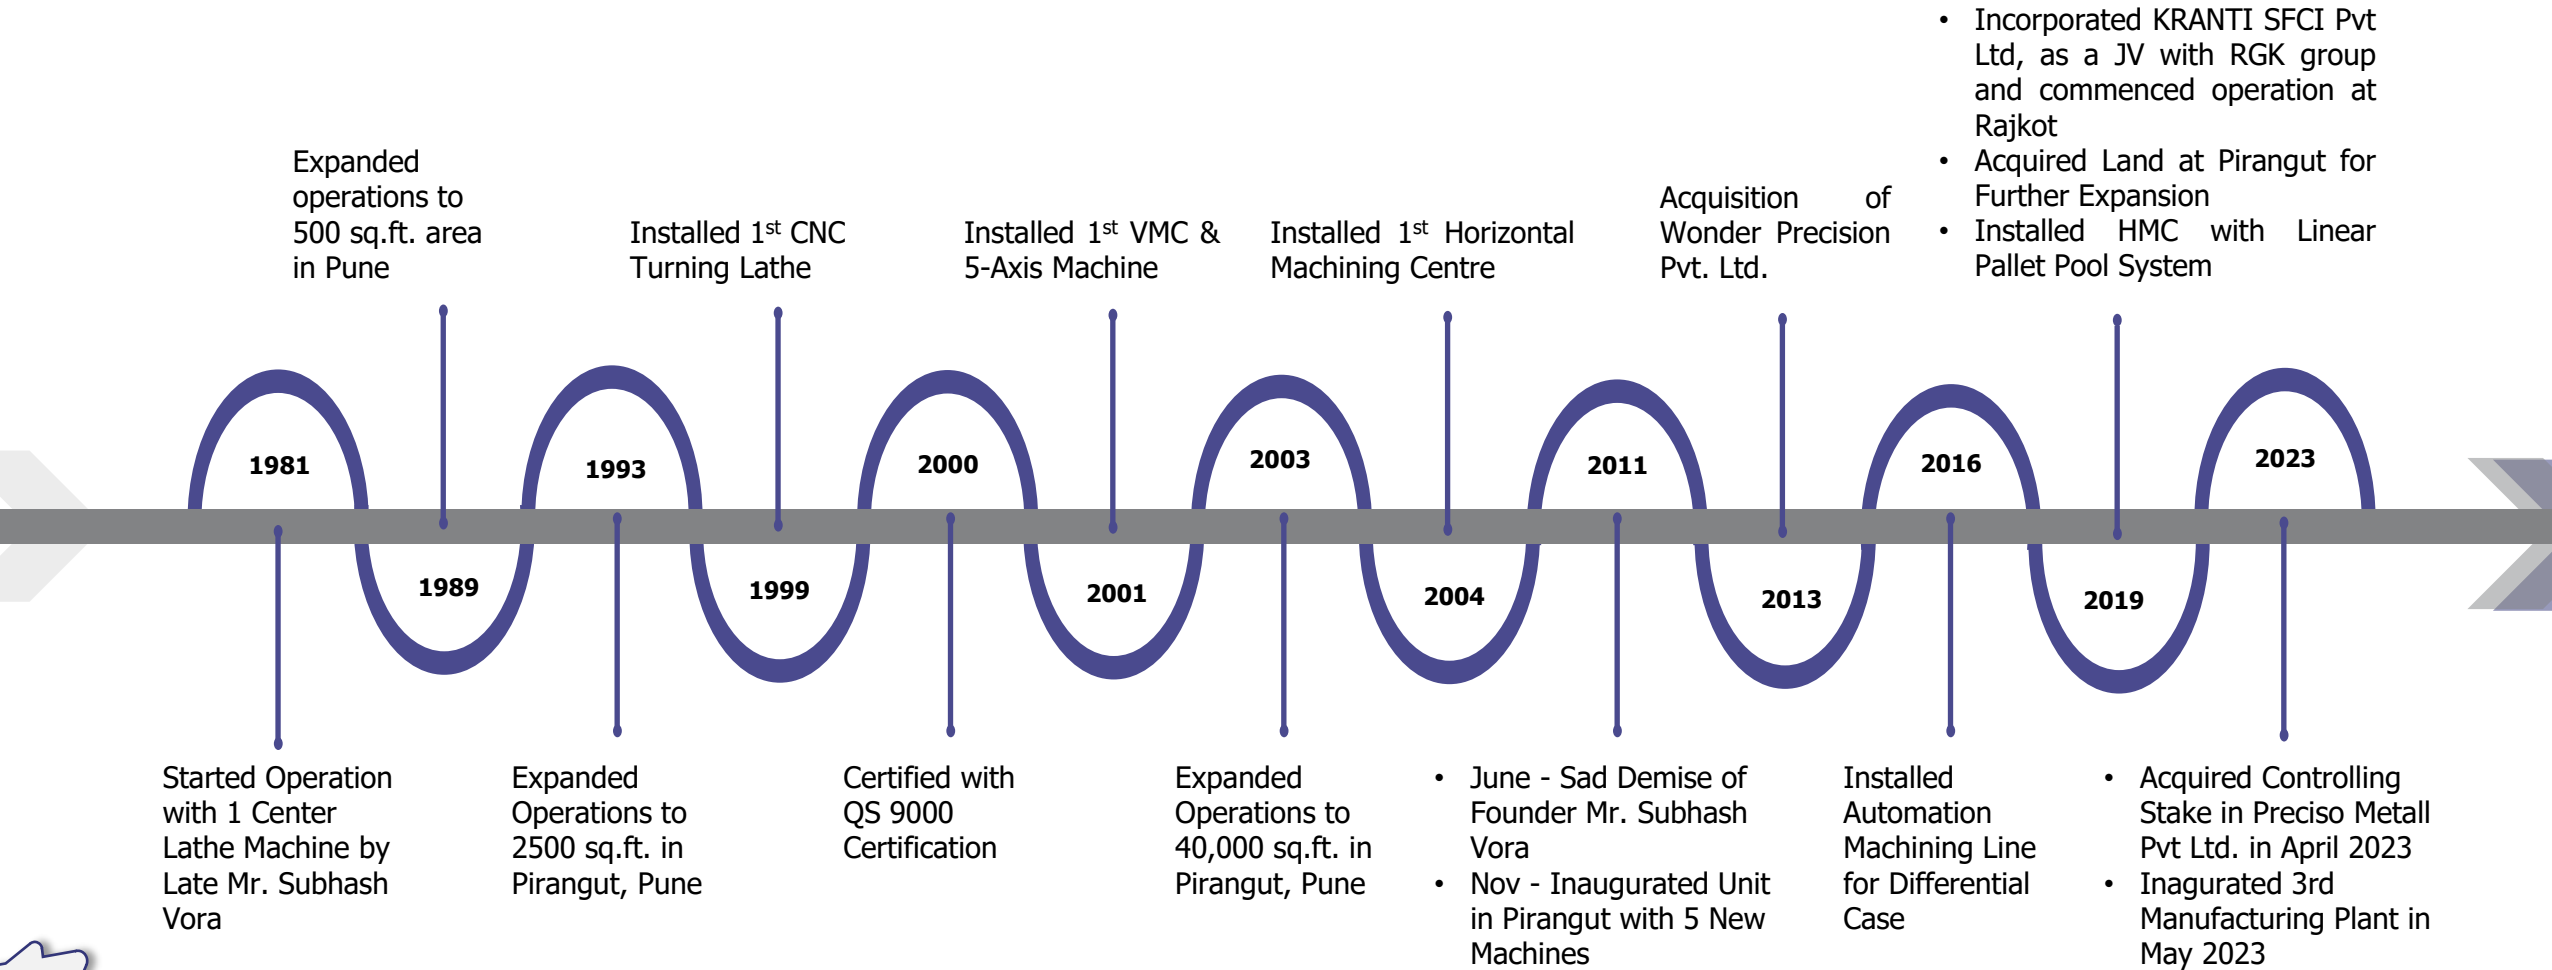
1981

Started Operation with 1 Center Lathe Machine by Late Mr. Subhash Vora

1989

Expanded operations to 500 sq.ft. area in Pune

1993

Expanded Operations to 2500 sq.ft. in Pirangut, Pune

1999

Installed 1$^{st}$ CNC Turning Lathe

2000

Certified with QS 9000 Certification

2001

Installed 1$^{st}$ VMC & 5-Axis Machine

2003

Expanded Operations to 40,000 sq.ft. in Pirangut, Pune

2004

Installed 1$^{st}$ Horizontal Machining Centre

2011

- June - Sad Demise of Founder Mr. Subhash Vora
- Nov - Inaugurated Unit in Pirangut with 5 New Machines

2013

Acquisition of Wonder Precision Pvt. Ltd.

2016

Installed Automation Machining Line for Differential Case

2019

- Incorporated KRANTI SFCI Pvt Ltd, as a JV with RGK group and commenced operation at Rajkot
- Acquired Land at Pirangut for Further Expansion
- Installed HMC with Linear Pallet Pool System

2023

- Acquired Controlling Stake in Preciso Metall Pvt Ltd. in April 2023
- Inagurated 3rd Manufacturing Plant in May 2023